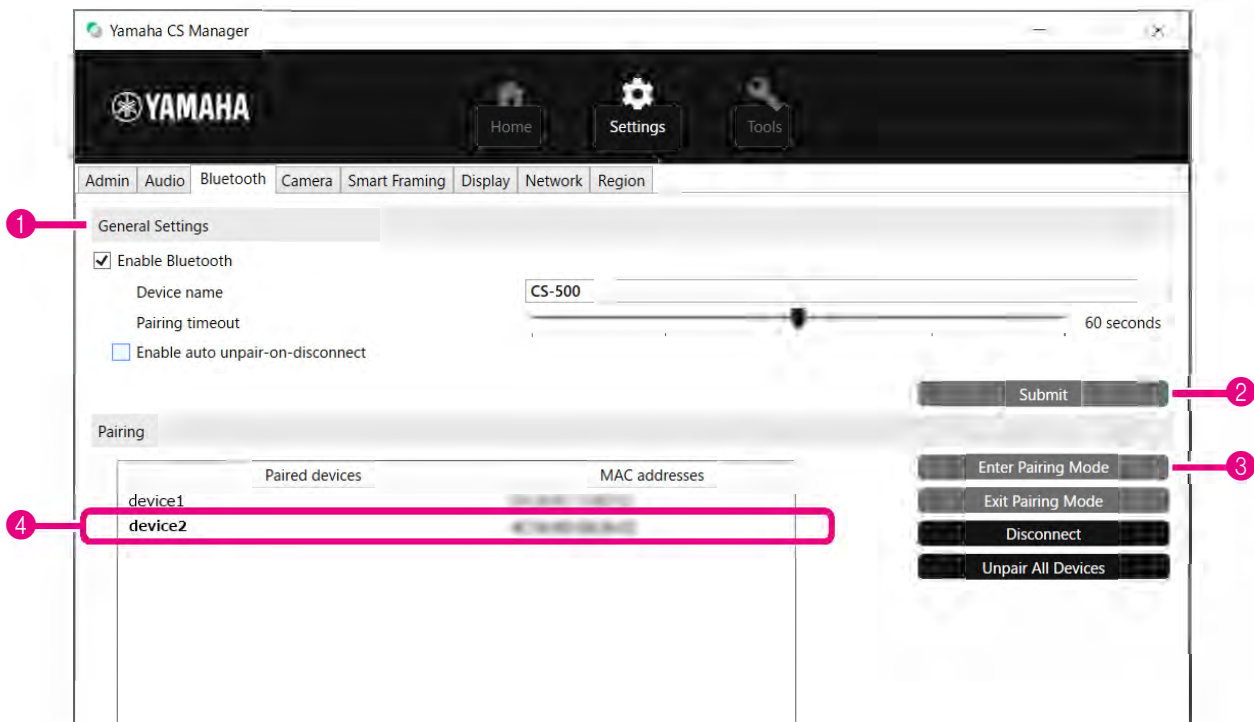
Yamaha CS Manager

YAMAHA

Home
Settings
Tools

Admin | Audio | Bluetooth | Camera | Smart Framing | Display | Network | Region

1 General Settings

Enable Bluetooth

Device name CS-500

Pairing timeout 60 seconds

Enable auto unpair-on-disconnect

Submit 2

Pairing

| Paired devices | MAC addresses |
|---|---|
| device1 | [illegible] |
| device2 | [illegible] |

4

Enter Pairing Mode 3
Exit Pairing Mode
Disconnect
Unpair All Devices